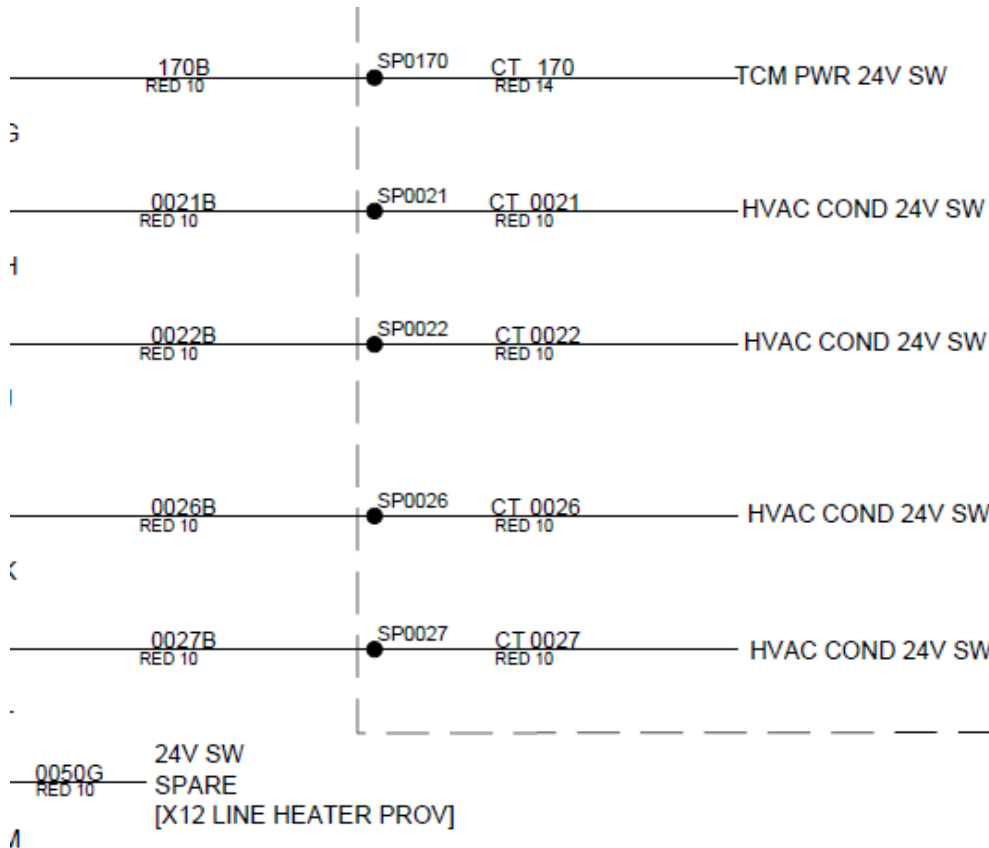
170B
RED 10
SP0170
CT 170
RED 14
TCM PWR 24V SW

G

0021B
RED 10
SP0021
CT 0021
RED 10
HVAC COND 24V SW

H

0022B
RED 10
SP0022
CT 0022
RED 10
HVAC COND 24V SW

0026B
RED 10
SP0026
CT 0026
RED 10
HVAC COND 24V SW

K

0027B
RED 10
SP0027
CT 0027
RED 10
HVAC COND 24V SW

0050G
RED 10
24V SW
SPARE
[X12 LINE HEATER PROV]

M